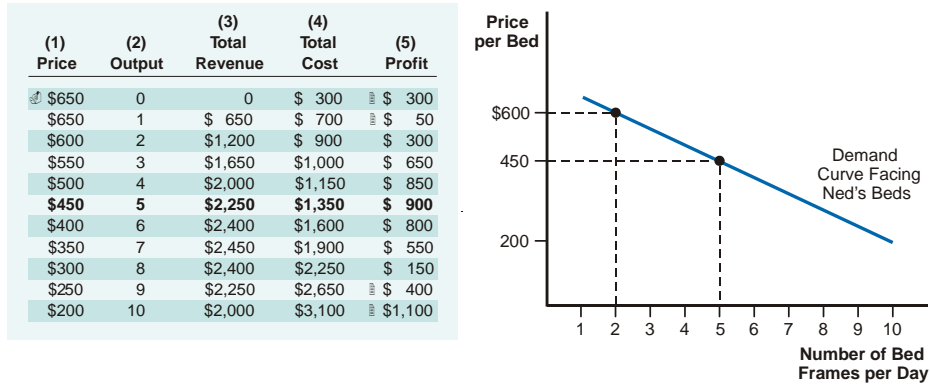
| (1) Price | (2) Output | (3) Total Revenue | (4) Total Cost | (5) Profit |
|---|---|---|---|---|
| $650 | 0 | 0 | $ 300 | $ 300 |
| $650 | 1 | $ 650 | $ 700 | $ 50 |
| $600 | 2 | $1,200 | $ 900 | $ 300 |
| $550 | 3 | $1,650 | $1,000 | $ 650 |
| $500 | 4 | $2,000 | $1,150 | $ 850 |
| **$450** | **5** | **$2,250** | **$1,350** | **$ 900** |
| $400 | 6 | $2,400 | $1,600 | $ 800 |
| $350 | 7 | $2,450 | $1,900 | $ 550 |
| $300 | 8 | $2,400 | $2,250 | $ 150 |
| $250 | 9 | $2,250 | $2,650 | $ 400 |
| $200 | 10 | $2,000 | $3,100 | $1,100 |

Price per Bed

$600
450
200

Demand Curve Facing Ned's Beds

1 2 3 4 5 6 7 8 9 10

Number of Bed Frames per Day